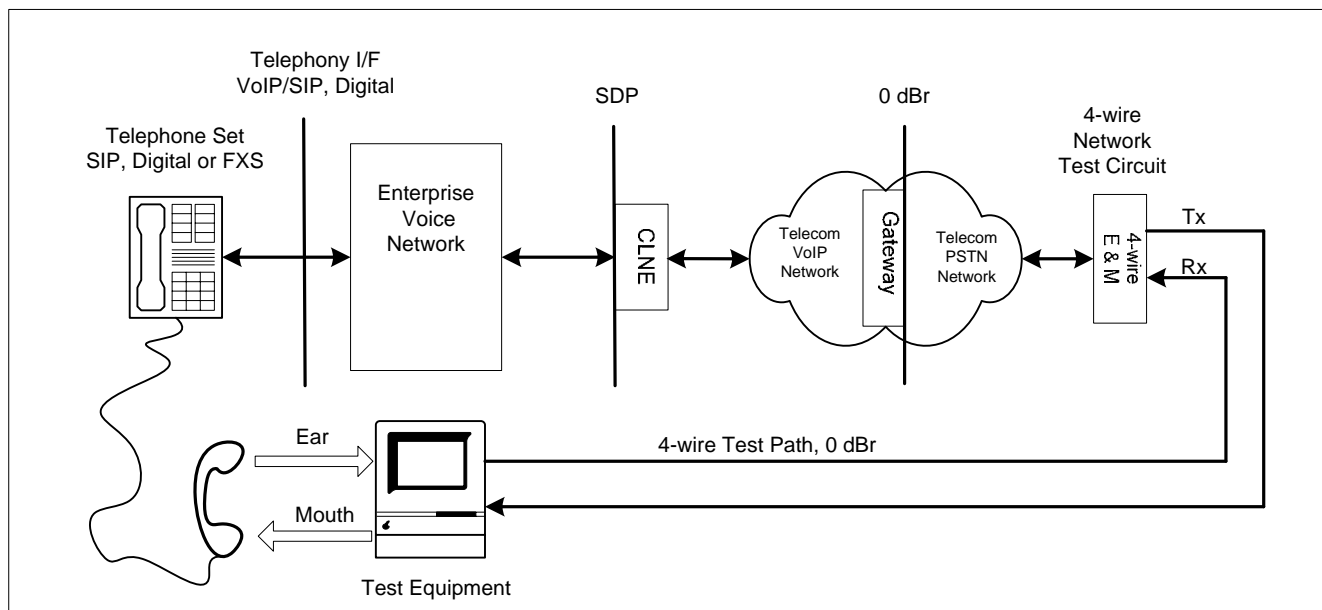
Telephony I/F
VoIP/SIP, Digital

SDP

0 dBr

4-wire
Network
Test Circuit

Telephone Set
SIP, Digital or FXS

Enterprise
Voice
Network

CLNE

Telecom
VoIP
Network

Gateway

Telecom
PSTN
Network

4-wire
E & M

Tx

Rx

Ear

4-wire Test Path, 0 dBr

Mouth

Test Equipment